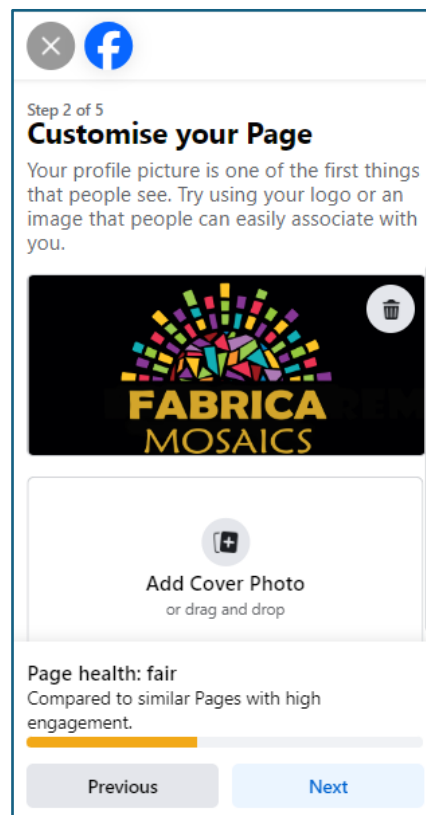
Step 2 of 5

Customise your Page

Your profile picture is one of the first things that people see. Try using your logo or an image that people can easily associate with you.

FABRICA
MOSAICS

Add Cover Photo
or drag and drop

Page health: fair
Compared to similar Pages with high engagement.

Previous
Next